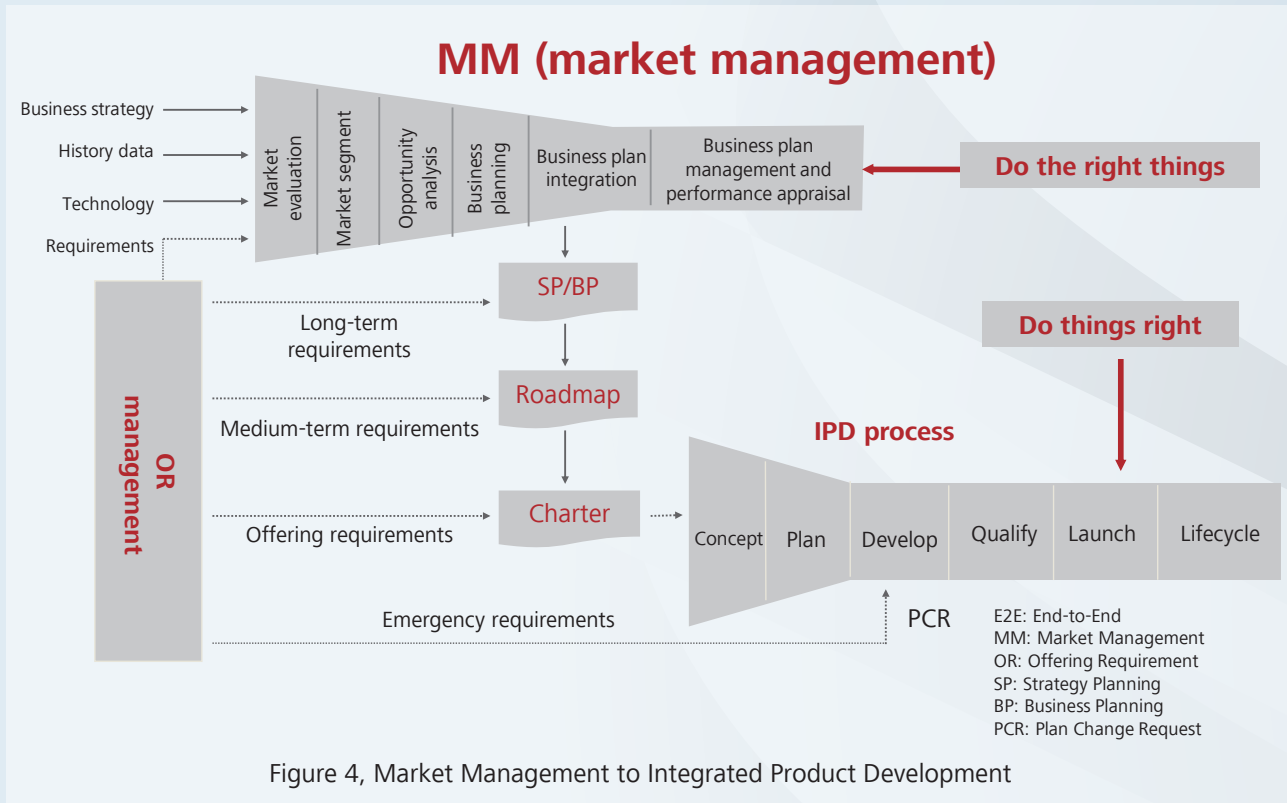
MM (market management)

Business strategy

History data

Technology

Requirements

Market evaluation

Market segment

Opportunity analysis

Business planning

Business plan integration

Business plan management and performance appraisal

Do the right things

SP/BP

Long-term requirements

Roadmap

Medium-term requirements

Do things right

IPD process

OR management

Charter

Offering requirements

Concept

Plan

Develop

Qualify

Launch

Lifecycle

Emergency requirements

PCR

E2E: End-to-End
MM: Market Management
OR: Offering Requirement
SP: Strategy Planning
BP: Business Planning
PCR: Plan Change Request

Figure 4, Market Management to Integrated Product Development